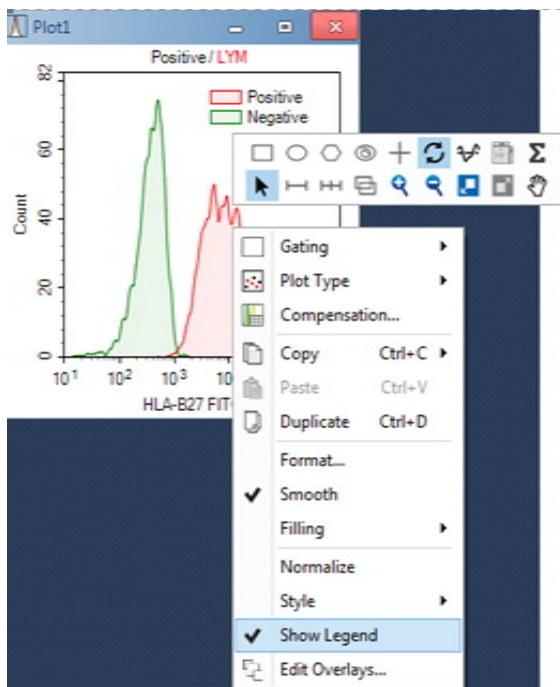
Plot1

Positive / LYM

Positive
Negative

Count

0
20
40
60
82

$10^1$ $10^2$ $10^3$ 10

HLA-B27 FIT

Σ

Gating
Plot Type
Compensation...
Copy Ctrl+C
Paste Ctrl+V
Duplicate Ctrl+D
Format...
Smooth
Filling
Normalize
Style
Show Legend
Edit Overlays...